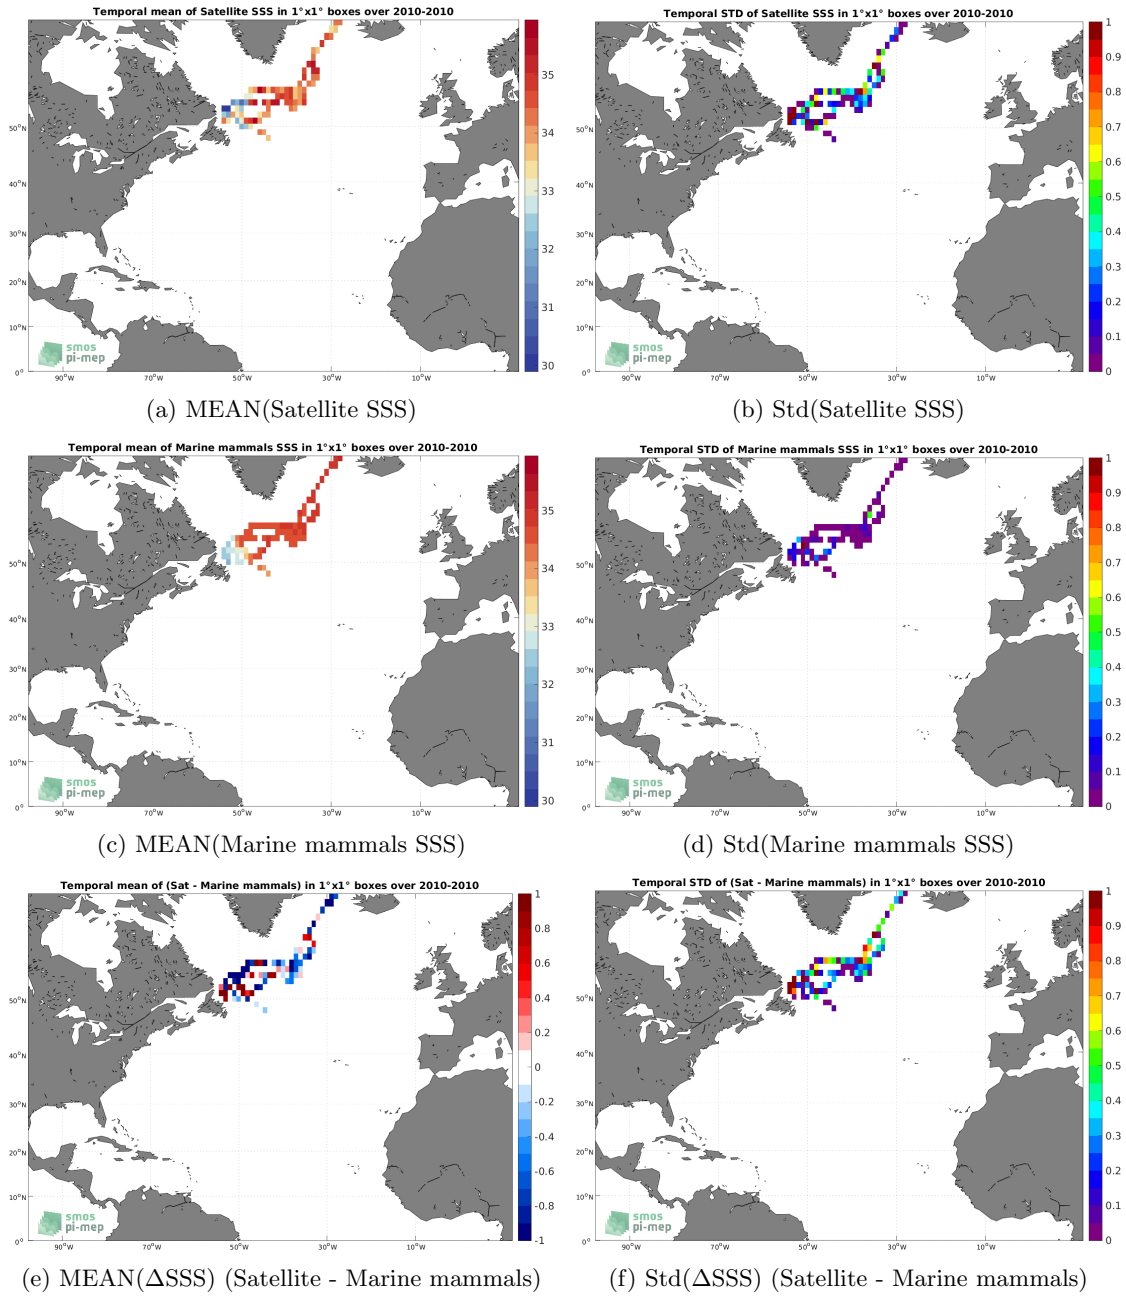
Temporal mean of Satellite SSS in 1°x1° boxes over 2010-2010

35
34
33
32
31
30

50°N
40°N
30°N
20°N
10°N
0°

smos
pi-mep

90°W 70°W 50°W 30°W 10°W

(a) MEAN(Satellite SSS)

Temporal STD of Satellite SSS in 1°x1° boxes over 2010-2010

1
0.9
0.8
0.7
0.6
0.5
0.4
0.3
0.2
0.1
0

50°N
40°N
30°N
20°N
10°N
0°

smos
pi-mep

90°W 70°W 50°W 30°W 10°W

(b) Std(Satellite SSS)

Temporal mean of Marine mammals SSS in 1°x1° boxes over 2010-2010

35
34
33
32
31
30

50°N
40°N
30°N
20°N
10°N
0°

smos
pi-mep

90°W 70°W 50°W 30°W 10°W

(c) MEAN(Marine mammals SSS)

Temporal STD of Marine mammals SSS in 1°x1° boxes over 2010-2010

1
0.9
0.8
0.7
0.6
0.5
0.4
0.3
0.2
0.1
0

50°N
40°N
30°N
20°N
10°N
0°

smos
pi-mep

90°W 70°W 50°W 30°W 10°W

(d) Std(Marine mammals SSS)

Temporal mean of (Sat - Marine mammals) in 1°x1° boxes over 2010-2010

1
0.8
0.6
0.4
0.2
0
-0.2
-0.4
-0.6
-0.8
-1

50°N
40°N
30°N
20°N
10°N
0°

smos
pi-mep

90°W 70°W 50°W 30°W 10°W

(e) MEAN($\Delta$SSS) (Satellite - Marine mammals)

Temporal STD of (Sat - Marine mammals) in 1°x1° boxes over 2010-2010

1
0.9
0.8
0.7
0.6
0.5
0.4
0.3
0.2
0.1
0

50°N
40°N
30°N
20°N
10°N
0°

smos
pi-mep

90°W 70°W 50°W 30°W 10°W

(f) Std($\Delta$SSS) (Satellite - Marine mammals)